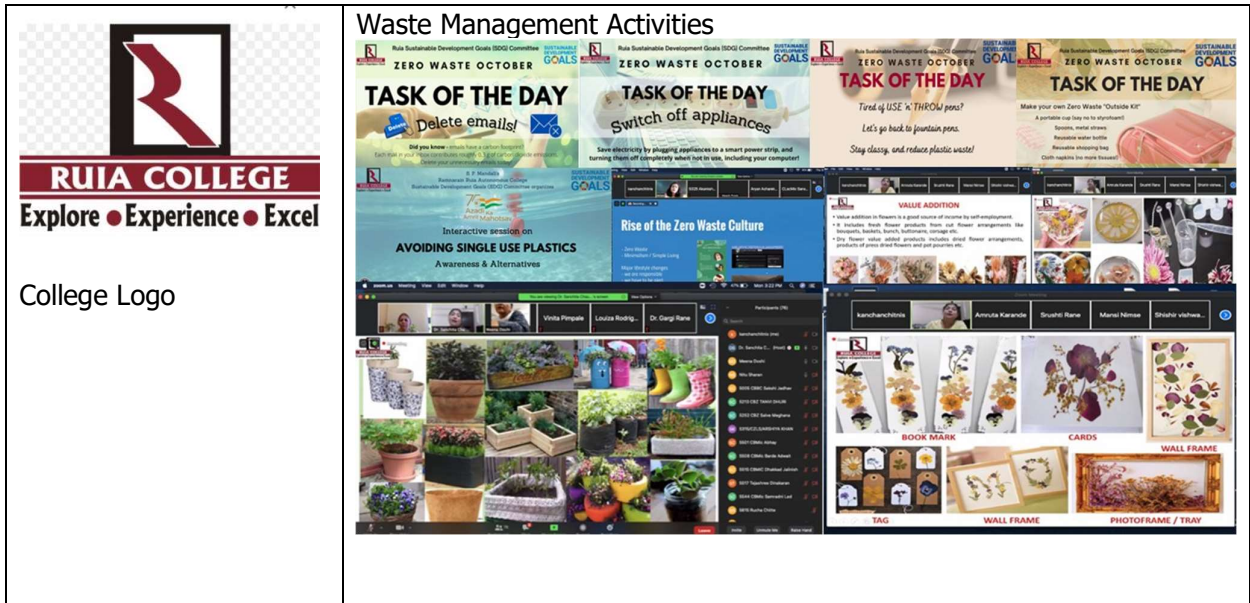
RUIA COLLEGE
Explore • Experience • Excel

College Logo

Waste Management Activities

Ruia Sustainable Development Goals (SDG) Committee
SUSTAINABLE DEVELOPMENT GOALS
ZERO WASTE OCTOBER
TASK OF THE DAY
Delete emails!
Did you know - emails have a carbon footprint!
Each mail in your inbox contributes roughly 0.3 g of carbon dioxide emissions.
Delete your unnecessary emails today!

Ruia Sustainable Development Goals (SDG) Committee
SUSTAINABLE DEVELOPMENT GOALS
ZERO WASTE OCTOBER
TASK OF THE DAY
Switch off appliances
Save electricity by plugging appliances to a smart power strip, and turning them off completely when not in use, including your computer!

Ruia Sustainable Development Goals (SDG) Committee
SUSTAINABLE DEVELOPMENT GOALS
ZERO WASTE OCTOBER
TASK OF THE DAY
Tired of USE 'n' THROW pens?
Let's go back to fountain pens.
Stay classy, and reduce plastic waste!

Ruia Sustainable Development Goals (SDG) Committee
SUSTAINABLE DEVELOPMENT GOALS
ZERO WASTE OCTOBER
TASK OF THE DAY
Make your own Zero Waste "Outside Kit"
A portable cup (say no to styrofoam!)
Spoons, metal straws
Reusable water bottle
Reusable shopping bag
Cloth napkins (no more tissues!)

S. P. Mandali's
Ramnarain Ruia Autonomous College
Sustainable Development Goals (SDG) Committee organizes
SUSTAINABLE DEVELOPMENT GOALS
Azadi Ka Amrit Mahotsav
Interactive session on
AVOIDING SINGLE USE PLASTICS
Awareness & Alternatives

Rise of the Zero Waste Culture

VALUE ADDITION
• Value addition in flowers is a good source of income by self-employment.
• It includes fresh flower products from cut flower arrangements like bouquets, baskets, bunch, buttonaire, corsage etc.
• Dry flower value added products includes dried flower arrangements, products of press dried flowers and pot pourries etc.

Vinita Pimpale
Louiza Rodrig...
Dr. Gargi Rane
Participants (76)

kanchanchitnis
Amruta Karande
Srushti Rane
Mansi Nimse
Shishir vishwa...
RUIA COLLEGE
BOOK MARK
CARDS
WALL FRAME
TAG
WALL FRAME
PHOTOFRAME / TRAY